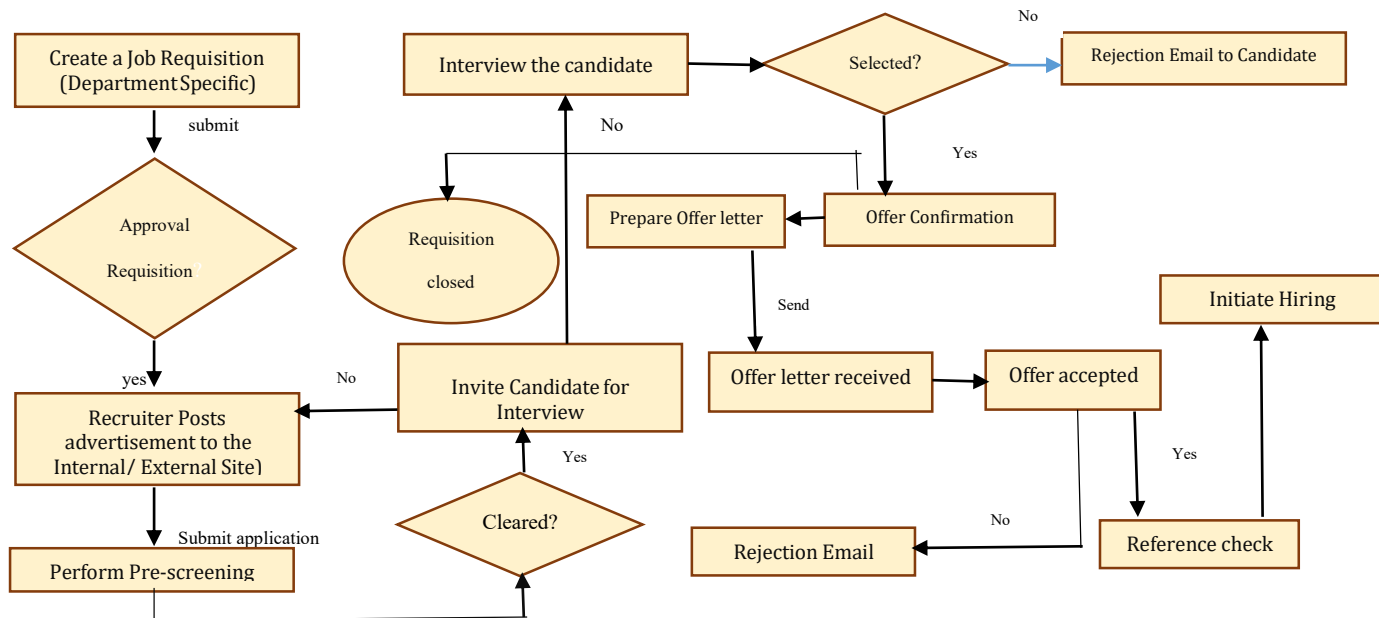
Create a Job Requisition (Department Specific)

submit

Approval Requisition?

yes

Recruiter Posts advertisement to the Internal/ External Site)

Submit application

Perform Pre-screening

Interview the candidate

No

Requisition closed

No

Invite Candidate for Interview

Yes

Cleared?

Selected?

No

Rejection Email to Candidate

Yes

Prepare Offer letter

Offer Confirmation

Send

Offer letter received

Offer accepted

Initiate Hiring

Yes

No

Rejection Email

Reference check